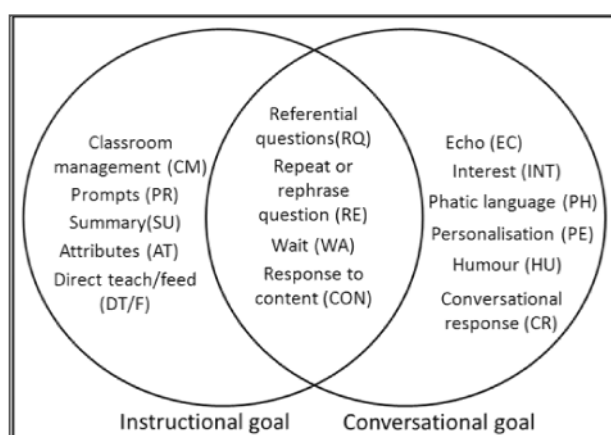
Classroom management (CM)
Prompts (PR)
Summary(SU)
Attributes (AT)
Direct teach/feed (DT/F)

Referential questions(RQ)
Repeat or rephrase question (RE)
Wait (WA)
Response to content (CON)

Echo (EC)
Interest (INT)
Phatic language (PH)
Personalisation (PE)
Humour (HU)
Conversational response (CR)

Instructional goal

Conversational goal